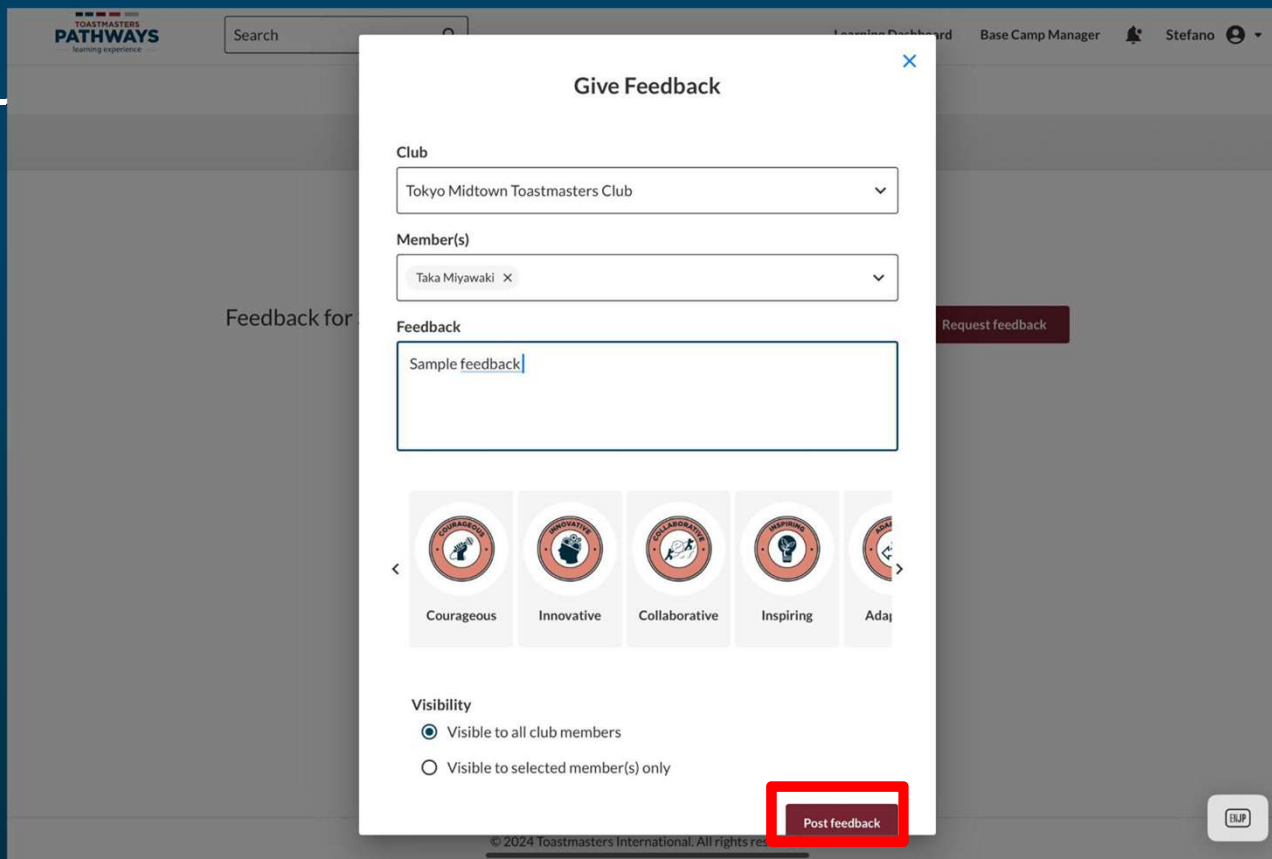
TOASTMASTERS
PATHWAYS
learning experience

Search

Learning Dashboard
Base Camp Manager
Stefano

Feedback for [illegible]
Request feedback

Give Feedback

Club
Tokyo Midtown Toastmasters Club

Member(s)
Taka Miyawaki ✕

Feedback
Sample feedback

COURAGEOUS
Courageous
INNOVATIVE
Innovative
COLLABORATIVE
Collaborative
INSPIRING
Inspiring
ADA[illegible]
Ada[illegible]

Visibility
Visible to all club members
Visible to selected member(s) only

Post feedback

© 2024 Toastmasters International. All rights res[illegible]

EN/JP